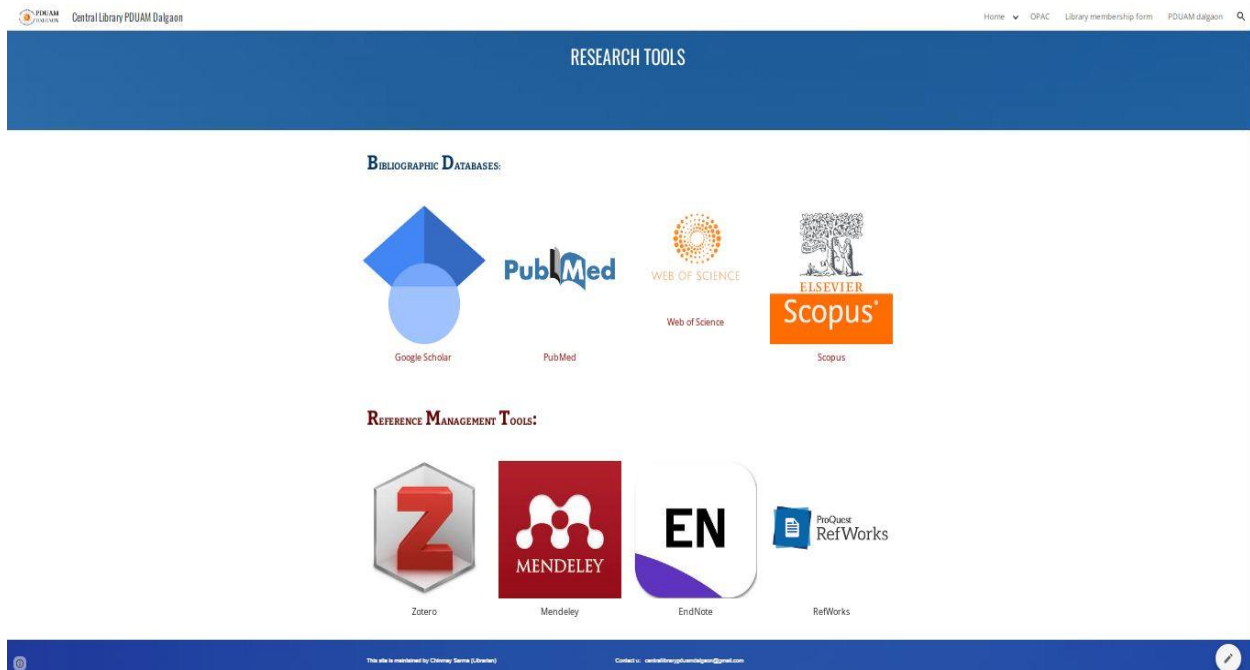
PDUAM DALGAON Central Library PDUAM Dalgaon

Home OPAC Library membership form PDUAM dalgaon

RESEARCH TOOLS

Bibliographic Databases:

PubMed

WEB OF SCIENCE

ELSEVIER

Scopus

Google Scholar

PubMed

Web of Science

Scopus

Reference Management Tools:

Z

MENDELEY

EN

ProQuest RefWorks

Zotero

Mendeley

EndNote

RefWorks

This site is maintained by Chinmay Sarma (Librarian)

Contact u: centrallibrarypduamdalgaon@gmail.com